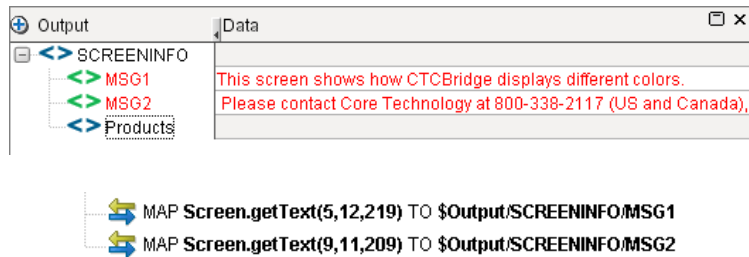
| Output | Data |
|---|---|
| SCREENINFO | |
| MSG1 | This screen shows how CTCBridge displays different colors. |
| MSG2 | Please contact Core Technology at 800-338-2117 (US and Canada), |
| Products | |

MAP **Screen.getText(5,12,219)** TO **$Output/SCREENINFO/MSG1**
MAP **Screen.getText(9,11,209)** TO **$Output/SCREENINFO/MSG2**